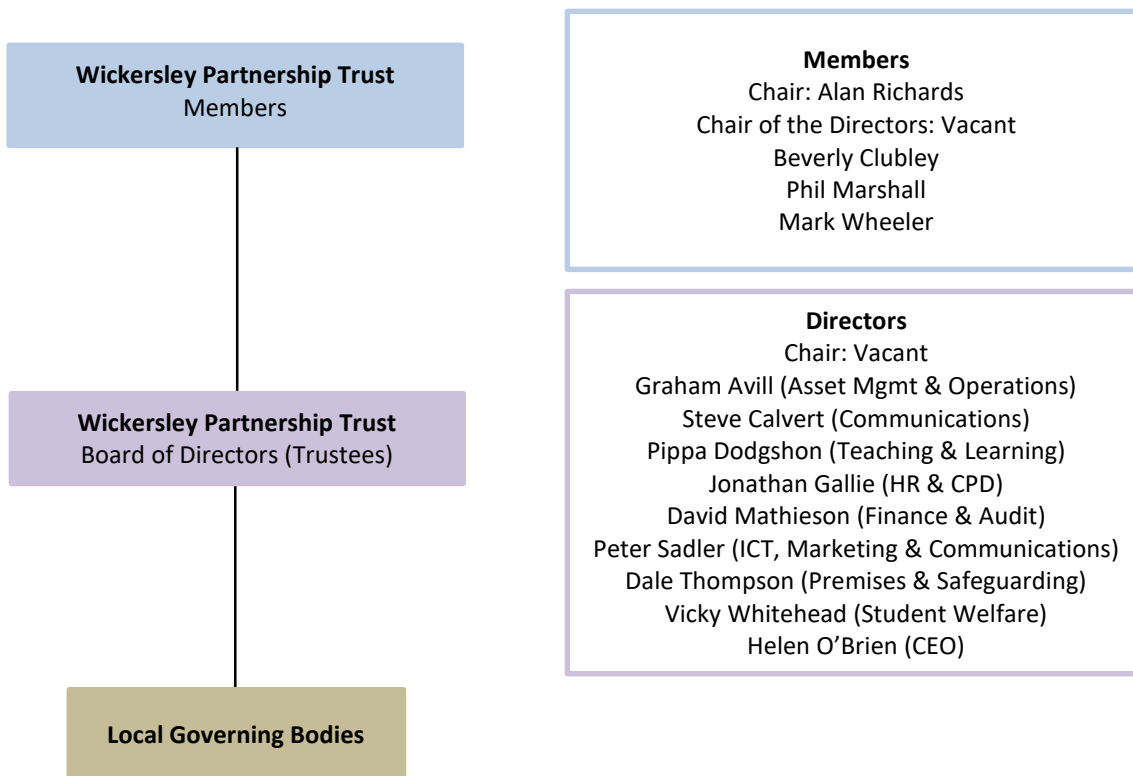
**Wickersley Partnership Trust**
Members

**Wickersley Partnership Trust**
Board of Directors (Trustees)

**Local Governing Bodies**

**Members**
Chair: Alan Richards
Chair of the Directors: Vacant
Beverly Clubley
Phil Marshall
Mark Wheeler

**Directors**
Chair: Vacant
Graham Avill (Asset Mgmt & Operations)
Steve Calvert (Communications)
Pippa Dodgshon (Teaching & Learning)
Jonathan Gallie (HR & CPD)
David Mathieson (Finance & Audit)
Peter Sadler (ICT, Marketing & Communications)
Dale Thompson (Premises & Safeguarding)
Vicky Whitehead (Student Welfare)
Helen O'Brien (CEO)